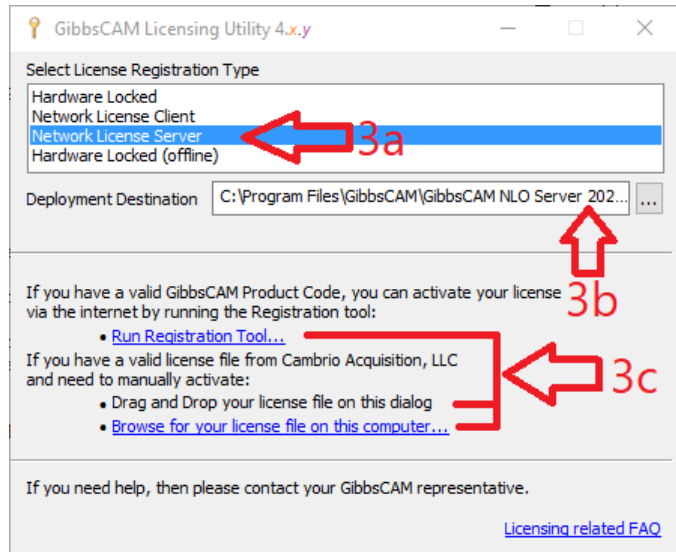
GibbsCAM Licensing Utility 4.x.y

Select License Registration Type

Hardware Locked
Network License Client
Network License Server
Hardware Locked (offline)

3a

Deployment Destination C:\Program Files\GibbsCAM\GibbsCAM NLO Server 202... ...

3b

If you have a valid GibbsCAM Product Code, you can activate your license via the internet by running the Registration tool:

• Run Registration Tool...

If you have a valid license file from Cambrio Acquisition, LLC and need to manually activate:

3c

• Drag and Drop your license file on this dialog
• Browse for your license file on this computer...

If you need help, then please contact your GibbsCAM representative.

Licensing related FAQ